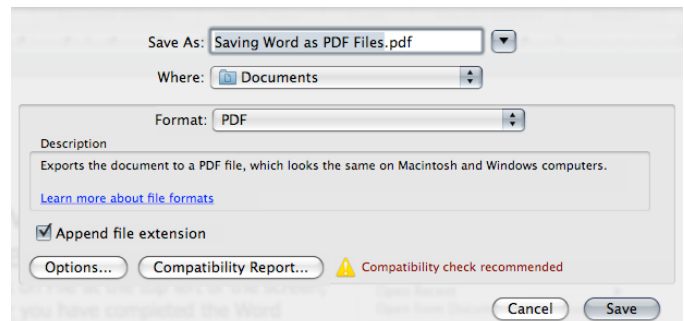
Save As: Saving Word as PDF Files.pdf

Where: Documents

Format: PDF

Description

Exports the document to a PDF file, which looks the same on Macintosh and Windows computers.

Learn more about file formats

Append file extension

Options...

Compatibility Report...

Compatibility check recommended

Cancel

Save